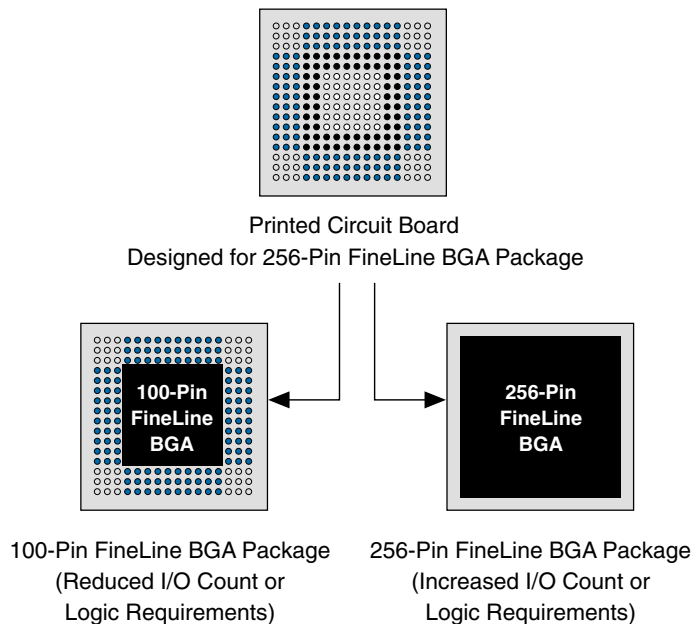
Printed Circuit Board
Designed for 256-Pin FineLine BGA Package

100-Pin
FineLine
BGA

256-Pin
FineLine
BGA

100-Pin FineLine BGA Package
(Reduced I/O Count or
Logic Requirements)

256-Pin FineLine BGA Package
(Increased I/O Count or
Logic Requirements)